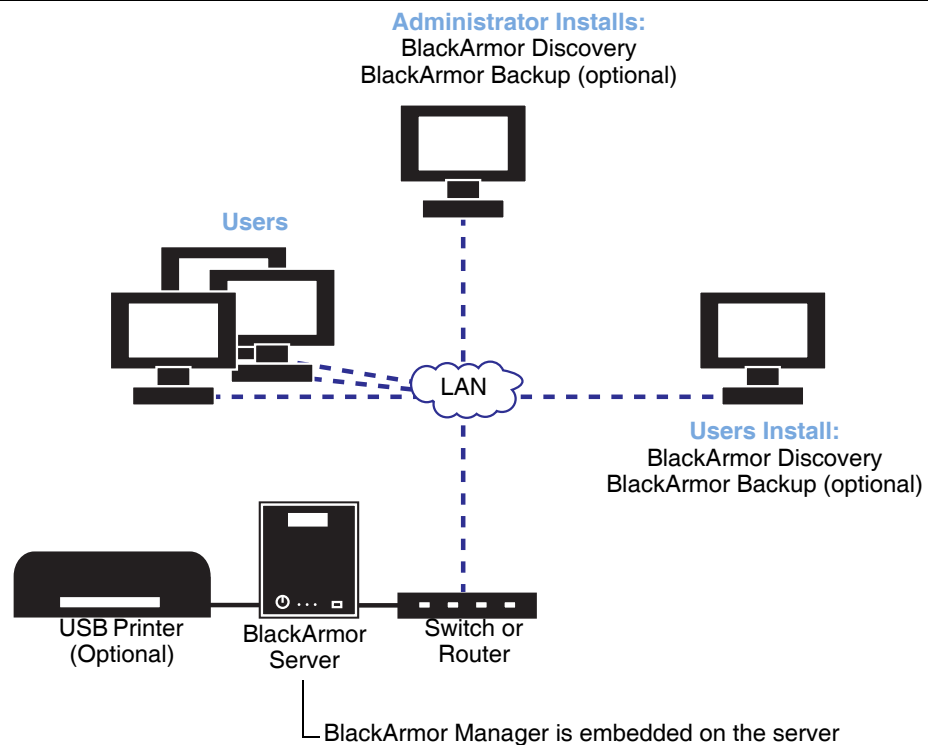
Administrator Installs:
BlackArmor Discovery
BlackArmor Backup (optional)

Users

LAN

Users Install:
BlackArmor Discovery
BlackArmor Backup (optional)

USB Printer
(Optional)

BlackArmor
Server

Switch or
Router

BlackArmor Manager is embedded on the server